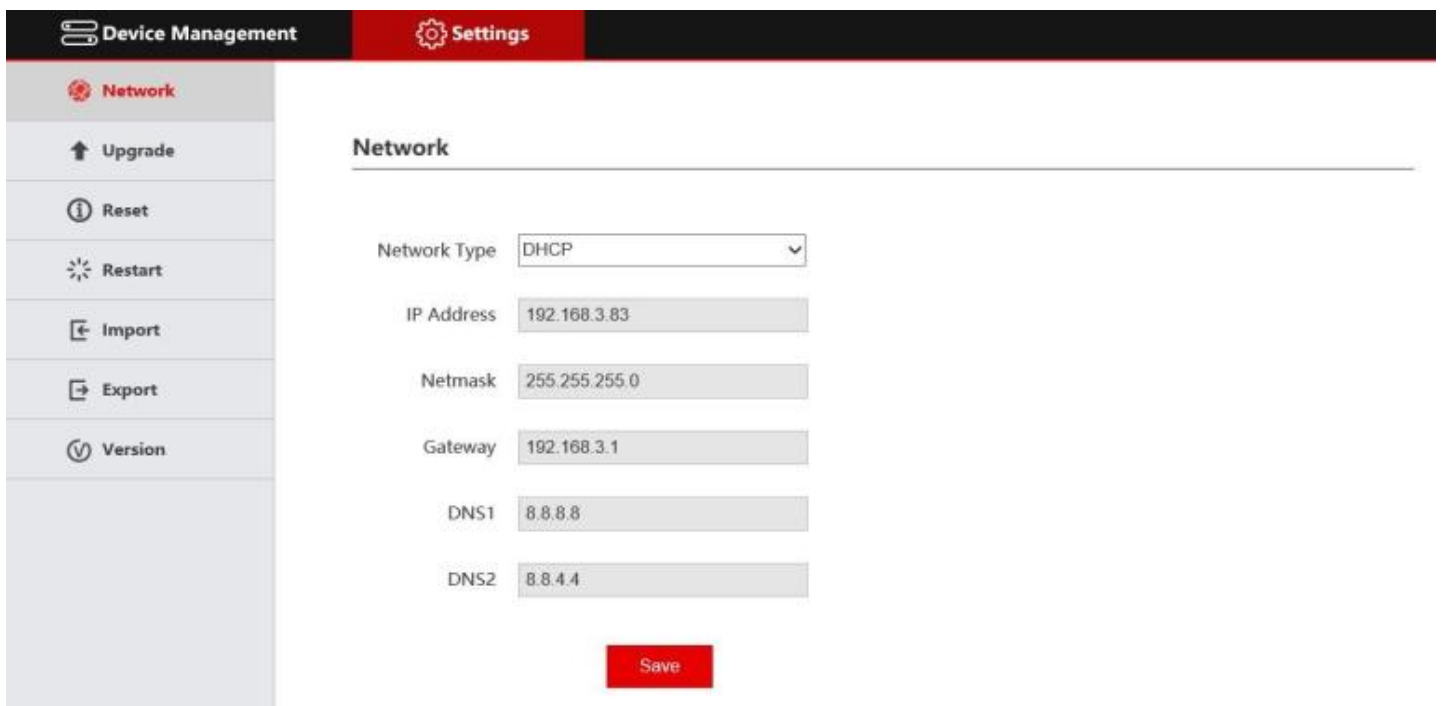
Device Management
Settings

Network
Upgrade
Reset
Restart
Import
Export
Version

Network

Network Type DHCP
IP Address 192.168.3.83
Netmask 255.255.255.0
Gateway 192.168.3.1
DNS1 8.8.8.8
DNS2 8.8.4.4

Save